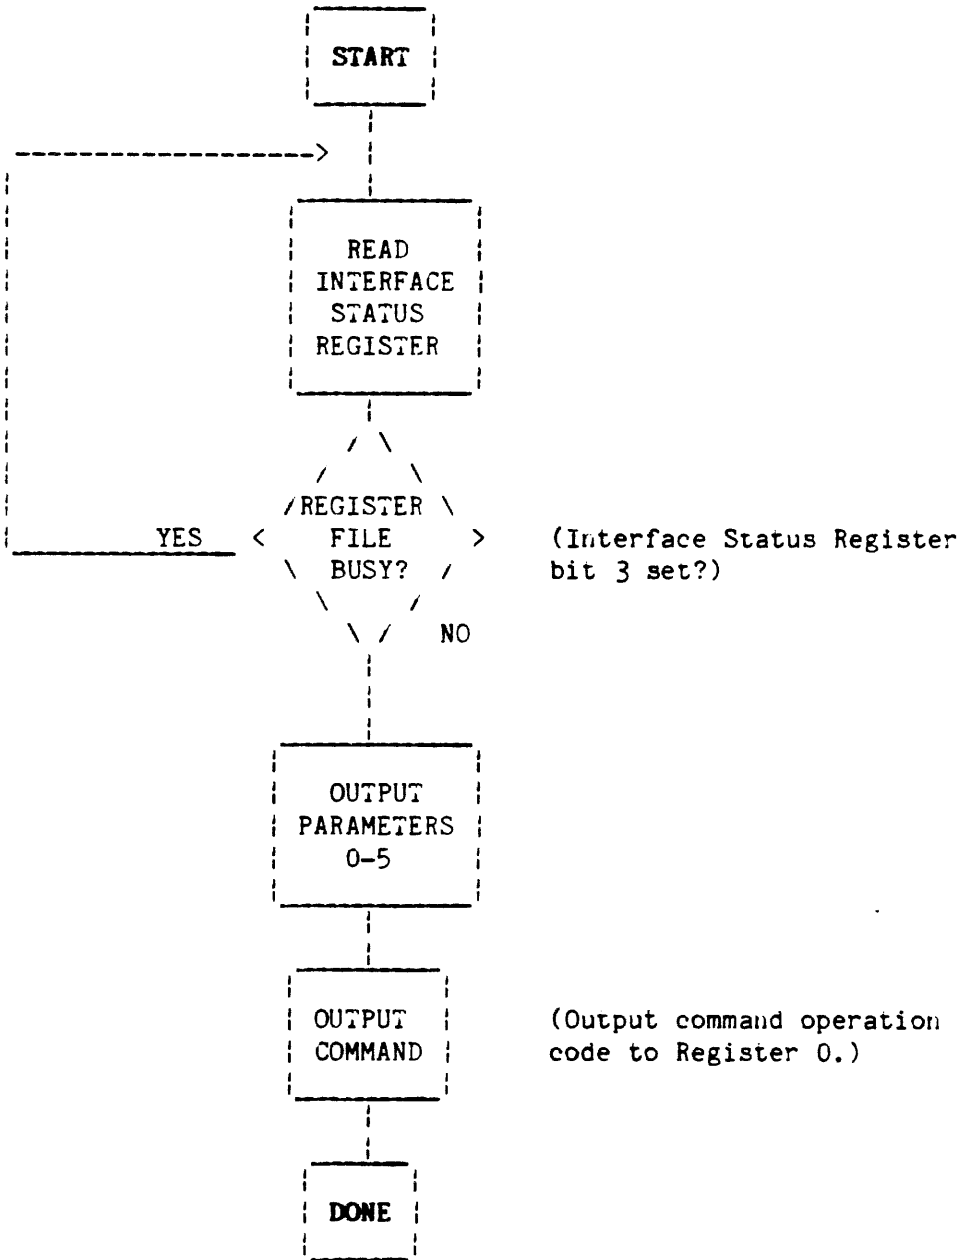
START

READ INTERFACE STATUS REGISTER

YES

REGISTER FILE BUSY?

(Interface Status Register bit 3 set?)

NO

OUTPUT PARAMETERS 0-5

OUTPUT COMMAND

(Output command operation code to Register 0.)

DONE